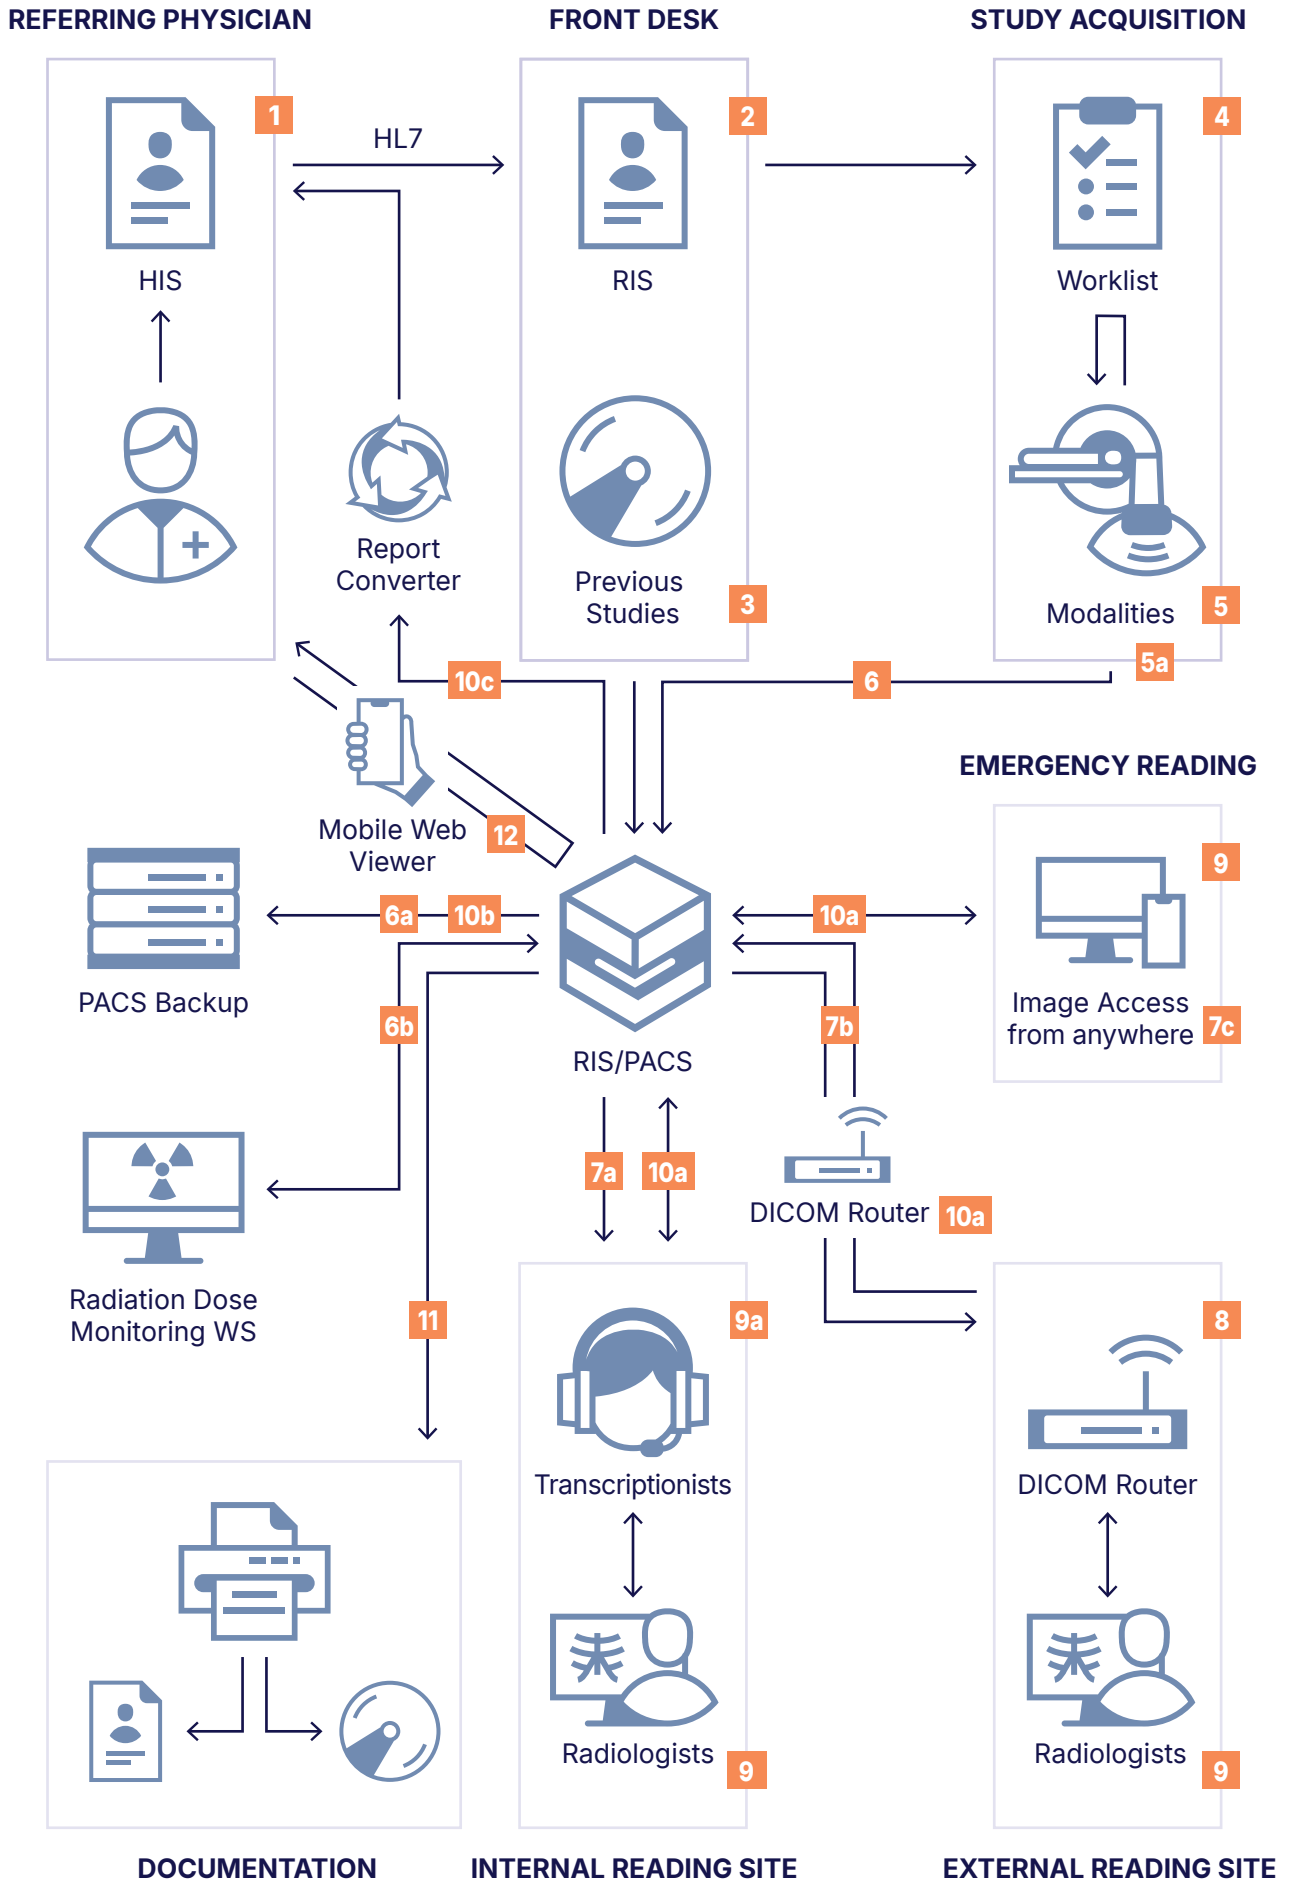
REFERRING PHYSICIAN

FRONT DESK

STUDY ACQUISITION

1

HL7

2

4

HIS

RIS

Worklist

Report Converter

Previous Studies

3

Modalities

5

10c

6

5a

EMERGENCY READING

Mobile Web Viewer

12

9

PACS Backup

6a

10b

10a

Image Access from anywhere

7c

6b

7b

RIS/PACS

Radiation Dose Monitoring WS

7a

10a

DICOM Router

10a

11

9a

8

Transcriptionists

DICOM Router

Radiologists

9

Radiologists

9

DOCUMENTATION

INTERNAL READING SITE

EXTERNAL READING SITE